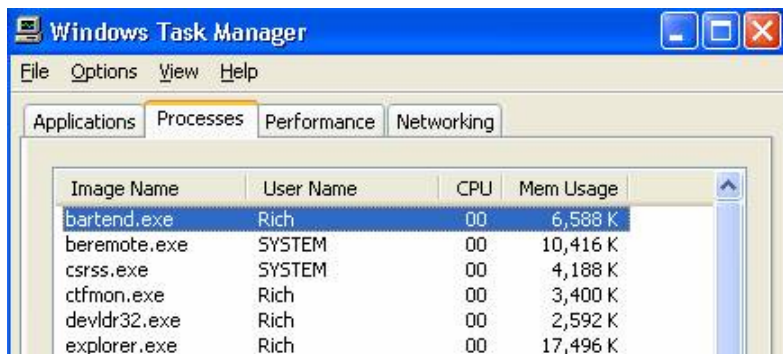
Windows Task Manager

File Options View Help

Applications Processes Performance Networking

| Image Name | User Name | CPU | Mem Usage |
|---|---|---|---|
| bartend.exe | Rich | 00 | 6,588 K |
| beremote.exe | SYSTEM | 00 | 10,416 K |
| csrss.exe | SYSTEM | 00 | 4,188 K |
| ctfmon.exe | Rich | 00 | 3,400 K |
| devldr32.exe | Rich | 00 | 2,592 K |
| explorer.exe | Rich | 00 | 17,496 K |